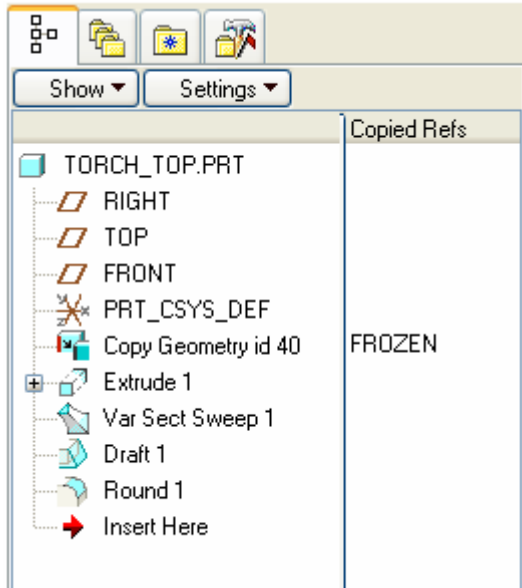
Show ▾ Settings ▾

| | Copied Refs |
|---|---|
| TORCH_TOP.PRT | |
| RIGHT | |
| TOP | |
| FRONT | |
| PRT_CSYS_DEF | |
| Copy Geometry id 40 | FROZEN |
| Extrude 1 | |
| Var Sect Sweep 1 | |
| Draft 1 | |
| Round 1 | |
| Insert Here | |